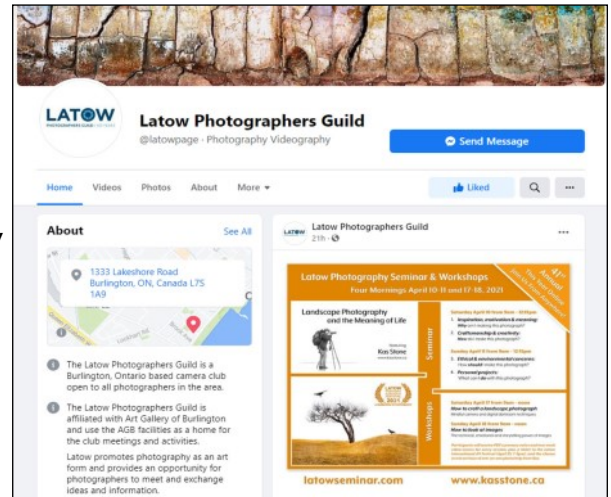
LATOW

Latow Photographers Guild
@latowpage · Photography Videography

Send Message

Home Videos Photos About More

Liked

About
See All

1333 Lakeshore Road Burlington, ON, Canada L7S 1A9

The Latow Photographers Guild is a Burlington, Ontario based camera club open to all photographers in the area.

The Latow Photographers Guild is affiliated with Art Gallery of Burlington and use the AGB facilities as a home for the club meetings and activities.

Latow promotes photography as an art form and provides an opportunity for photographers to meet and exchange ideas and information.

Latow Photographers Guild
21h ·

Latow Photography Seminar & Workshops
Four Mornings April 10-11 and 17-18, 2021

41st Annual

Landscape Photography and the Meaning of Life

Kas Stone

Seminar

Workshops

Saturday April 10 from 9am - 12:15pm
1. Inspiration, motivation & meaning: Why am I making this photograph?
2. Craftsmanship & creativity: How do I make this photograph?

Sunday April 11 from 9am - 12:15pm
3. Ethical & environmental concerns: How should I make this photograph?
4. Personal projects: What can I do with this photograph?

Saturday April 17 from 9am - noon
How to craft a landscape photograph

Sunday April 18 from 9am - noon
How to look at images

2021

latowseminar.com

www.kasstone.ca